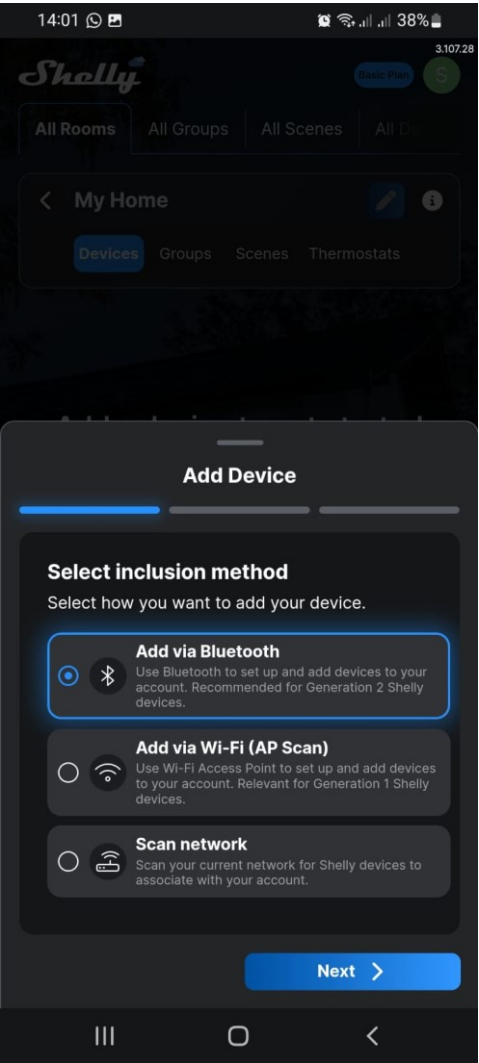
14:01

38%

3.107.28

Shelly

Basic Plan

S

All Rooms All Groups All Scenes All D

My Home

Devices Groups Scenes Thermostats

Add Device

Select inclusion method

Select how you want to add your device.

Add via Bluetooth
Use Bluetooth to set up and add devices to your account. Recommended for Generation 2 Shelly devices.

Add via Wi-Fi (AP Scan)
Use Wi-Fi Access Point to set up and add devices to your account. Relevant for Generation 1 Shelly devices.

Scan network
Scan your current network for Shelly devices to associate with your account.

Next